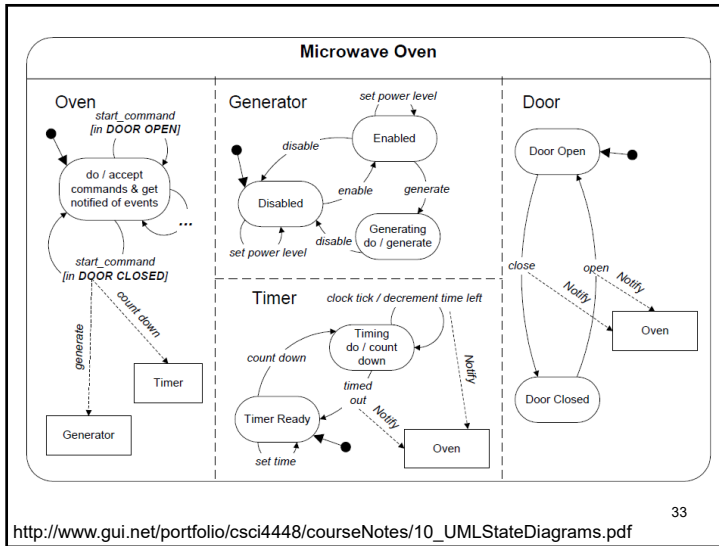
Microwave Oven

Oven

start_command
[in DOOR OPEN]

do / accept commands & get notified of events

...

start_command
[in DOOR CLOSED]

generate

count down

Timer

Generator

Generator

set power level

Enabled

disable

enable

generate

Disabled

Generating do / generate

disable

set power level

Timer

clock tick / decrement time left

Timing do / count down

count down

timed out

Notify

Notify

Timer Ready

set time

Oven

Door

Door Open

close

open

Notify

Notify

Oven

Door Closed

33

http://www.gui.net/portfolio/csci4448/courseNotes/10_UMLStateDiagrams.pdf